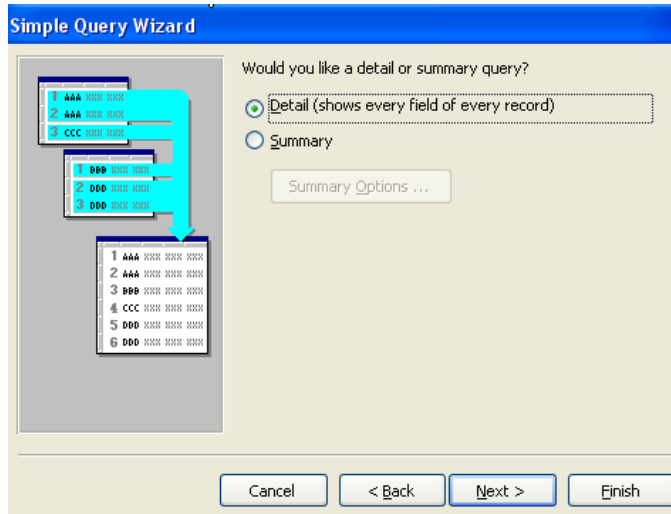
Simple Query Wizard

1 AAA XXX XXX
2 AAA XXX XXX
3 CCC XXX XXX

1 BBB XXX XXX
2 DDD XXX XXX
3 DDD XXX XXX

1 AAA XXX XXX XXX
2 AAA XXX XXX XXX
3 BBB XXX XXX XXX
4 CCC XXX XXX XXX
5 DDD XXX XXX XXX
6 DDD XXX XXX XXX

Would you like a detail or summary query?

Detail (shows every field of every record)

Summary

Summary Options ...

Cancel

< Back

Next >

Finish